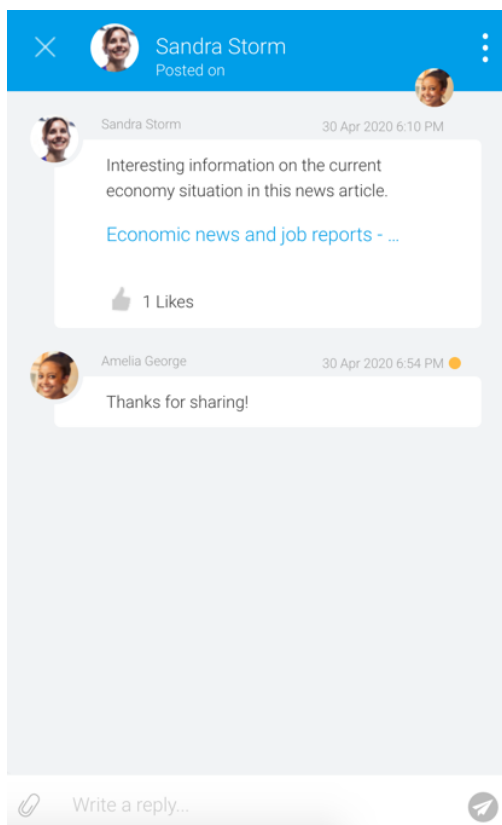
Sandra Storm
Posted on

Sandra Storm 30 Apr 2020 6:10 PM

Interesting information on the current economy situation in this news article.

Economic news and job reports - ...

1 Likes

Amelia George 30 Apr 2020 6:54 PM

Thanks for sharing!

Write a reply...